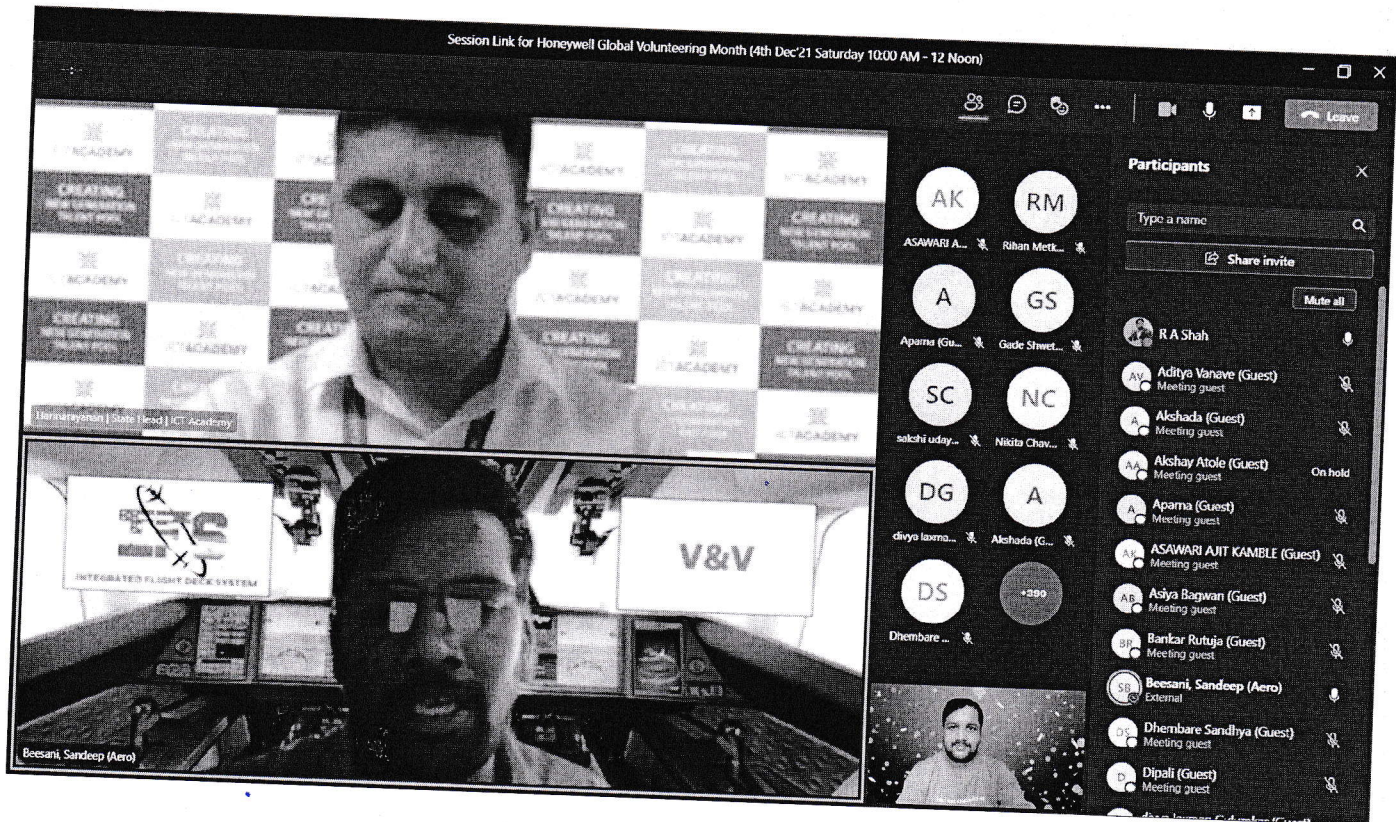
Session Link for Honeywell Global Volunteering Month (4th Dec'21 Saturday 10:00 AM - 12 Noon)

Leave

ICT ACADEMY
CREATING NEW GENERATION TALENT POOL

Hariharayanan | State Head | ICT Academy

IFS
INTEGRATED FLIGHT DECK SYSTEM

V&V

Beesani, Sandeep (Aero)

AK
ASAWARI A...
RM
Rihan Metk...
A
Aparna (Gu...
GS
Gade Shwet...
SC
sakshi uday...
NC
Nikita Chav...
DG
divya laxma...
A
Akshada (G...
DS
Dhembare ...
+390

Participants

Type a name

Share invite

Mute all

R A Shah
Aditya Vanave (Guest)
Meeting guest
Akshada (Guest)
Meeting guest
Akshay Atole (Guest)
Meeting guest
On hold
Aparna (Guest)
Meeting guest
ASAWARI AJIT KAMBLE (Guest)
Meeting guest
Asiya Bagwan (Guest)
Meeting guest
Bankar Rutuja (Guest)
Meeting guest
Beesani, Sandeep (Aero)
External
Dhembare Sandhya (Guest)
Meeting guest
Dipali (Guest)
Meeting guest
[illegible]